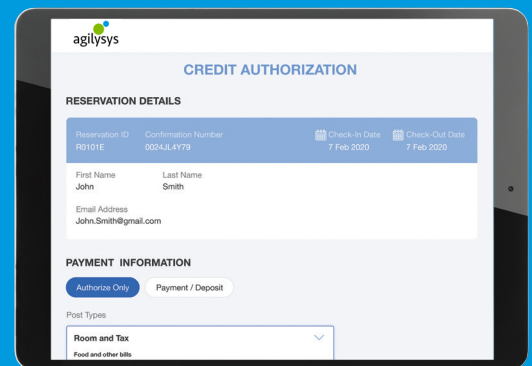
agilysys

CREDIT AUTHORIZATION

RESERVATION DETAILS

| Reservation ID | Confirmation Number | Check-In Date | Check-Out Date |
|---|---|---|---|
| R0101E | 0024JL4Y79 | 7 Feb 2020 | 7 Feb 2020 |

First Name
John

Last Name
Smith

Email Address
John.Smith@gmail.com

PAYMENT INFORMATION

Authorize Only

Payment / Deposit

Post Types

Room and Tax

Food and other bills